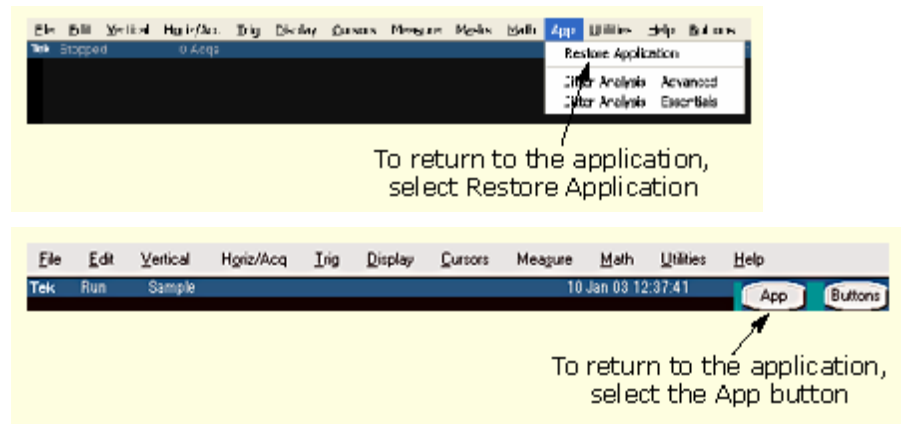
File Edit Vertical Horiz/Acq Trig Display Cursors Measure Masks Math App Utilities Help Buttons

Tek Stopped 0 Acqs

Restore Application

Jitter Analysis Advanced
Jitter Analysis Essentials

To return to the application, select Restore Application

File Edit Vertical Horiz/Acq Trig Display Cursors Measure Math Utilities Help

Tek Run Sample 10 Jan 03 12:37:41 App Buttons

To return to the application, select the App button